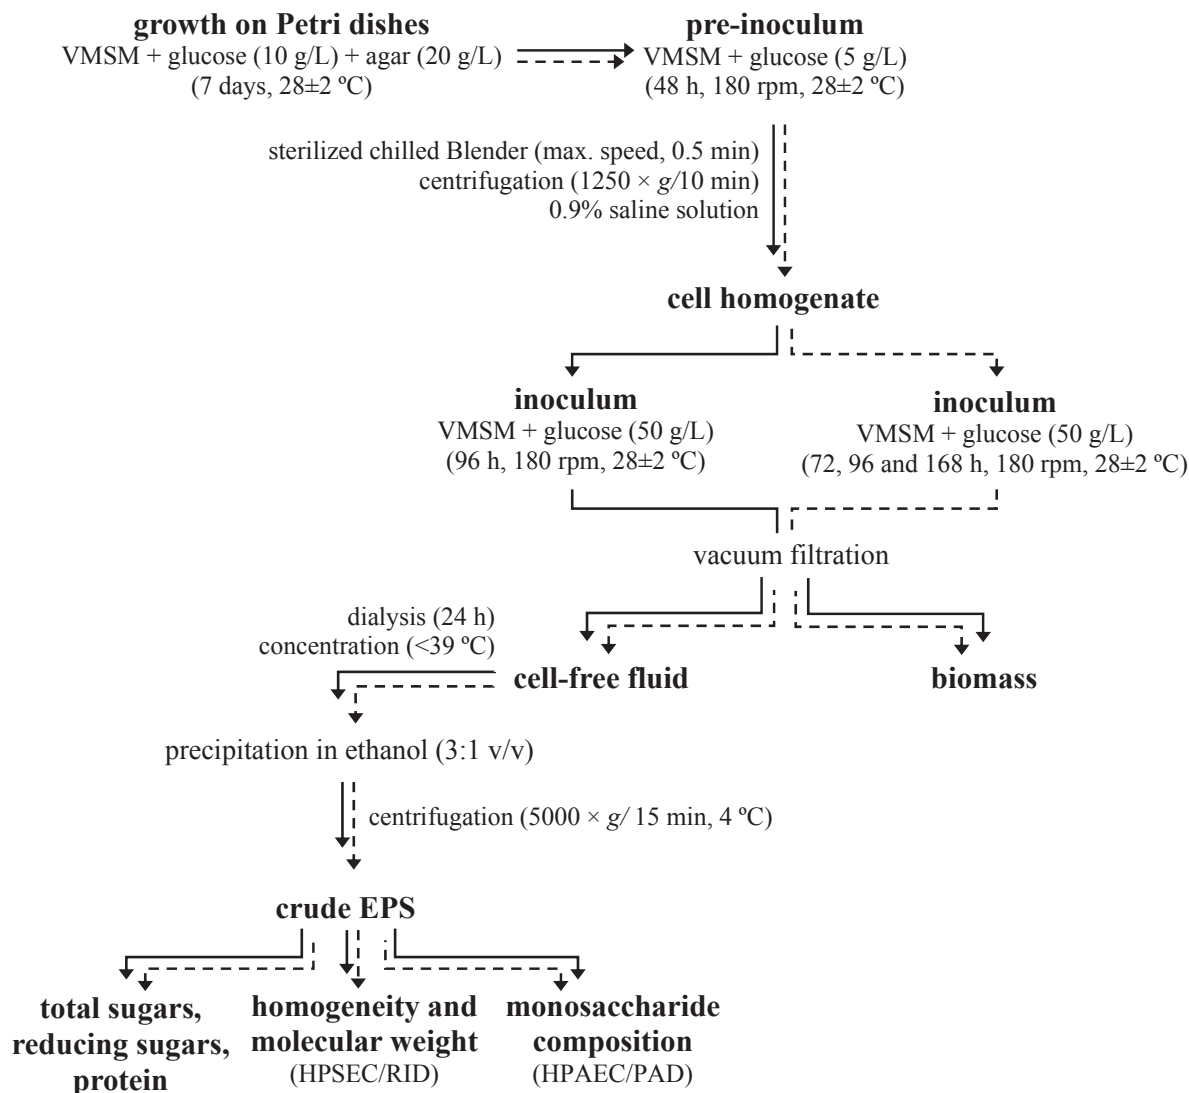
growth on Petri dishes
VMSM + glucose (10 g/L) + agar (20 g/L)
(7 days, 28±2 ºC)

pre-inoculum
VMSM + glucose (5 g/L)
(48 h, 180 rpm, 28±2 ºC)

sterilized chilled Blender (max. speed, 0.5 min)
centrifugation (1250 × $g$/10 min)
0.9% saline solution

cell homogenate

inoculum
VMSM + glucose (50 g/L)
(96 h, 180 rpm, 28±2 ºC)

inoculum
VMSM + glucose (50 g/L)
(72, 96 and 168 h, 180 rpm, 28±2 ºC)

vacuum filtration

dialysis (24 h)
concentration (<39 ºC)

cell-free fluid

biomass

precipitation in ethanol (3:1 v/v)

centrifugation (5000 × $g$/ 15 min, 4 ºC)

crude EPS

total sugars, reducing sugars, protein

homogeneity and molecular weight
(HPSEC/RID)

monosaccharide composition
(HPAEC/PAD)